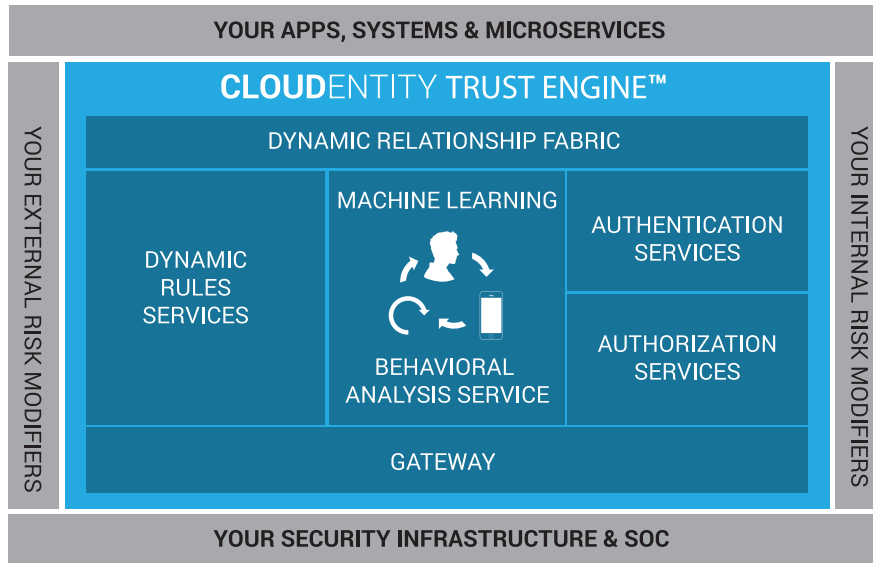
YOUR APPS, SYSTEMS & MICROSERVICES

YOUR EXTERNAL RISK MODIFIERS

CLOUDENTITY TRUST ENGINE™

DYNAMIC RELATIONSHIP FABRIC

DYNAMIC RULES SERVICES

MACHINE LEARNING

BEHAVIORAL ANALYSIS SERVICE

AUTHENTICATION SERVICES

AUTHORIZATION SERVICES

GATEWAY

YOUR INTERNAL RISK MODIFIERS

YOUR SECURITY INFRASTRUCTURE & SOC